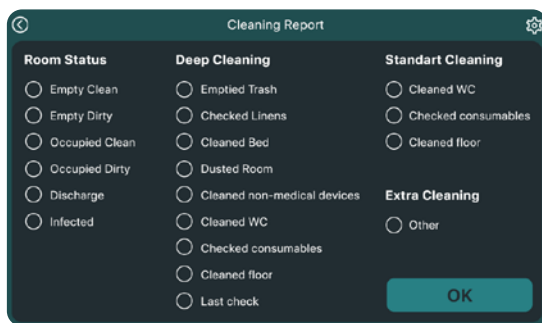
Cleaning Report

Room Status
Empty Clean
Empty Dirty
Occupied Clean
Occupied Dirty
Discharge
Infected

Deep Cleaning
Emptied Trash
Checked Linens
Cleaned Bed
Dusted Room
Cleaned non-medical devices
Cleaned WC
Checked consumables
Cleaned floor
Last check

Standart Cleaning
Cleaned WC
Checked consumables
Cleaned floor

Extra Cleaning
Other

OK